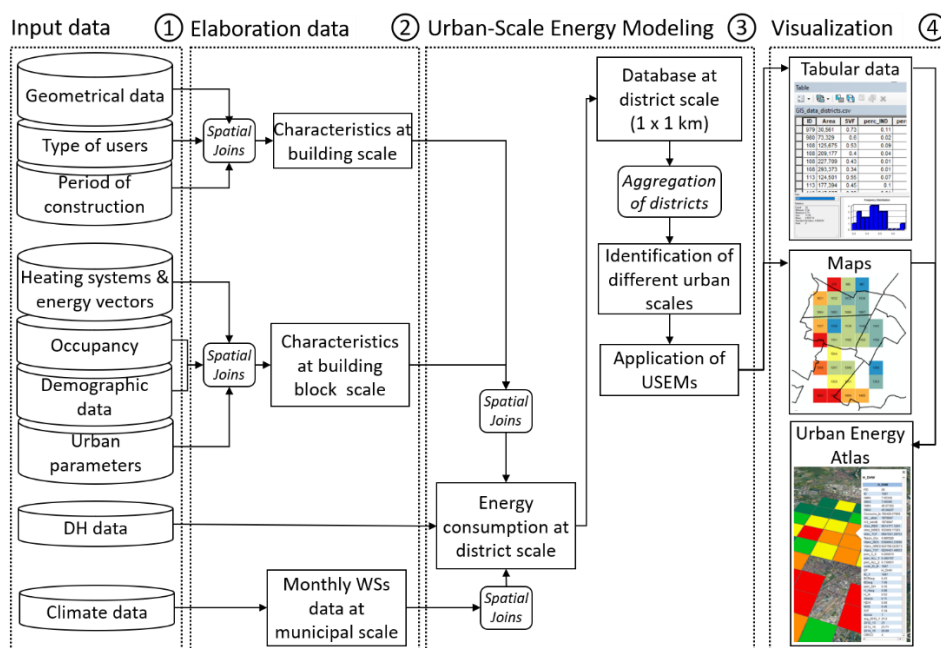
Input data ① Elaboration data ② Urban-Scale Energy Modeling ③ Visualization ④

Geometrical data
Type of users
Period of construction

Spatial Joins

Characteristics at building scale

Heating systems & energy vectors
Occupancy
Demographic data
Urban parameters

Spatial Joins

Characteristics at building block scale

DH data

Climate data

Monthly WSs data at municipal scale

Spatial Joins

Spatial Joins

Energy consumption at district scale

Database at district scale (1 x 1 km)

Aggregation of districts

Identification of different urban scales

Application of USEMs

Tabular data

Table

GIS_data_districts.csv

| ID | Area | SVF | perc_IND | per |
|---|---|---|---|---|
| 979 | 30,581 | 0.73 | 0.11 | |
| 980 | 73,329 | 0.6 | 0.02 | |
| 108 | 125,675 | 0.53 | 0.09 | |
| 108 | 209,177 | 0.4 | 0.04 | |
| 108 | 227,709 | 0.43 | 0.01 | |
| 108 | 293,373 | 0.34 | 0.01 | |
| 113 | 124,591 | 0.55 | 0.07 | |
| 113 | 177,394 | 0.45 | 0.1 | |

Maps

Urban Energy Atlas